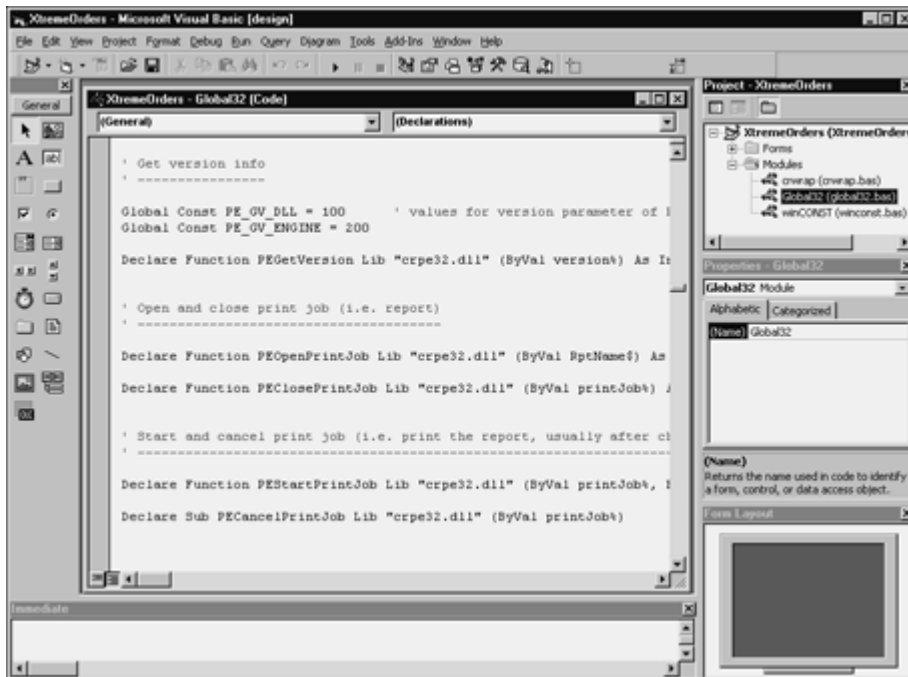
XtremeOrders - Microsoft Visual Basic [design]

File Edit View Project Format Debug Run Query Diagram Tools Add-Ins Window Help

General

XtremeOrders - Global32 (Code)

(General)

(Declarations)

' Get version info
' ================

Global Const PE_GV_DLL = 100 ' values for version parameter of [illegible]
Global Const PE_GV_ENGINE = 200

Declare Function PEGetVersion Lib "crpe32.dll" (ByVal version%) As In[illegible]

' Open and close print job (i.e. report)
' ======================================

Declare Function PEOpenPrintJob Lib "crpe32.dll" (ByVal RptName$) As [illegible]

Declare Function PEClosePrintJob Lib "crpe32.dll" (ByVal printJob%) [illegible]

' Start and cancel print job (i.e. print the report, usually after ch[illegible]
' ================================================================

Declare Function PEStartPrintJob Lib "crpe32.dll" (ByVal printJob%, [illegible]

Declare Sub PECancelPrintJob Lib "crpe32.dll" (ByVal printJob%)

Project - XtremeOrders

XtremeOrders (XtremeOrders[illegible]
Forms
Modules
crwrap (crwrap.bas)
Global32 (global32.bas)
winCONST (winconst.bas)

Properties - Global32

Global32 Module

Alphabetic Categorized

(Name) Global32

(Name)
Returns the name used in code to identify a form, control, or data access object.

Form Layout

Immediate